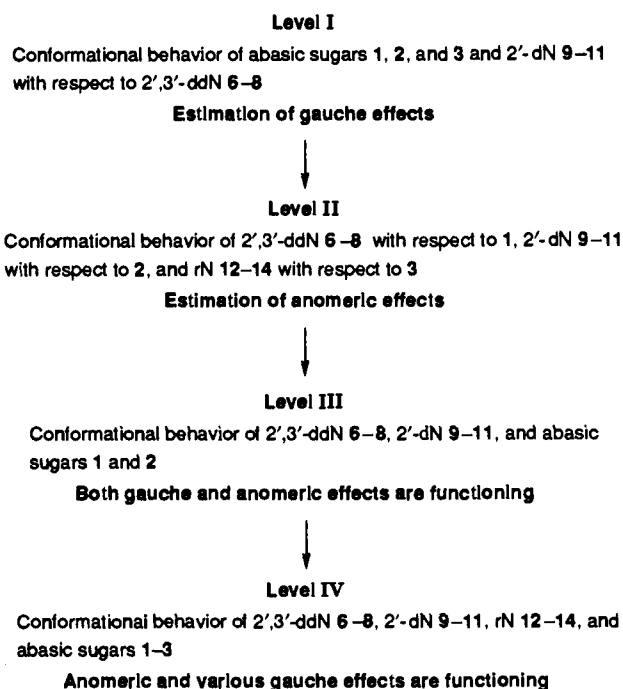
Level I

Conformational behavior of abasic sugars **1**, **2**, and **3** and 2′-dN **9–11** with respect to 2′,3′-ddN **6–8**

**Estimation of gauche effects**

Level II

Conformational behavior of 2′,3′-ddN **6–8** with respect to **1**, 2′-dN **9–11** with respect to **2**, and rN **12–14** with respect to **3**

**Estimation of anomeric effects**

Level III

Conformational behavior of 2′,3′-ddN **6–8**, 2′-dN **9–11**, and abasic sugars **1** and **2**

**Both gauche and anomeric effects are functioning**

Level IV

Conformational behavior of 2′,3′-ddN **6–8**, 2′-dN **9–11**, rN **12–14**, and abasic sugars **1–3**

**Anomeric and various gauche effects are functioning**